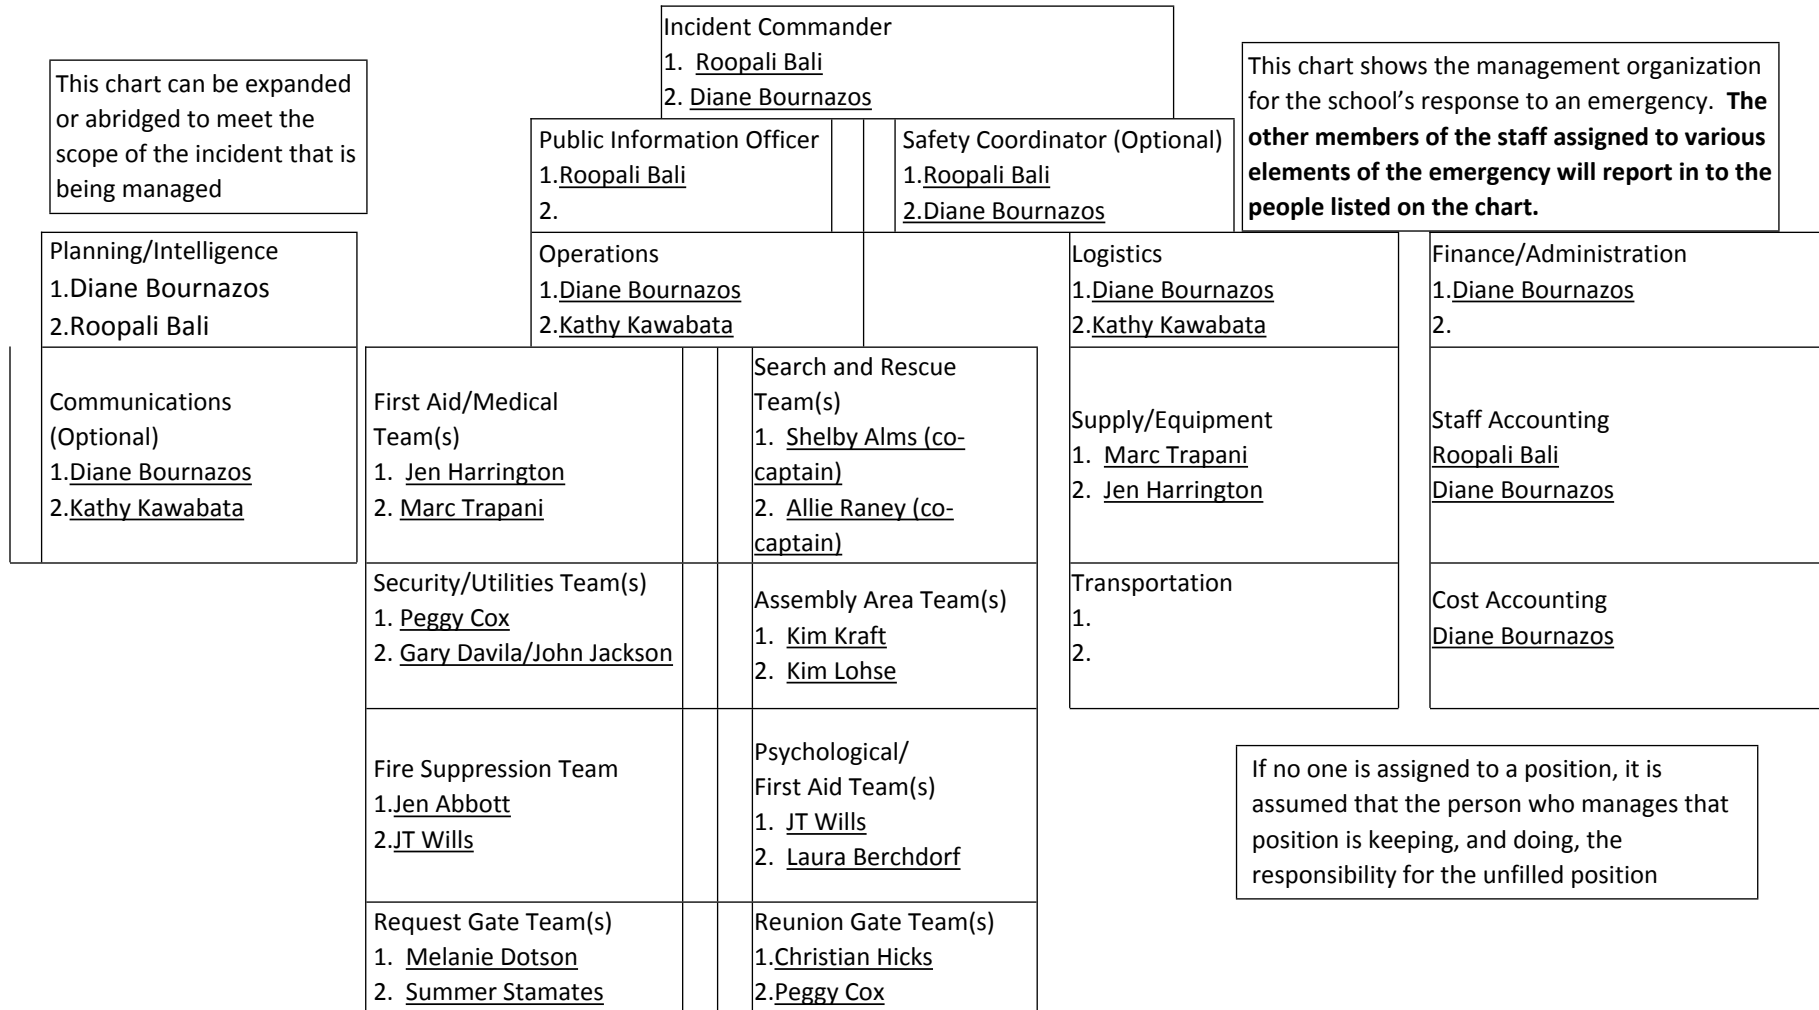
Incident Commander
1. Roopali Bali
2. Diane Bournazos

This chart can be expanded or abridged to meet the scope of the incident that is being managed

This chart shows the management organization for the school's response to an emergency. **The other members of the staff assigned to various elements of the emergency will report in to the people listed on the chart.**

Public Information Officer
1. Roopali Bali
2.

Safety Coordinator (Optional)
1. Roopali Bali
2. Diane Bournazos

Planning/Intelligence
1. Diane Bournazos
2. Roopali Bali

Communications (Optional)
1. Diane Bournazos
2. Kathy Kawabata

Operations
1. Diane Bournazos
2. Kathy Kawabata

First Aid/Medical Team(s)
1. Jen Harrington
2. Marc Trapani

Search and Rescue Team(s)
1. Shelby Alms (co-captain)
2. Allie Raney (co-captain)

Security/Utilities Team(s)
1. Peggy Cox
2. Gary Davila/John Jackson

Assembly Area Team(s)
1. Kim Kraft
2. Kim Lohse

Fire Suppression Team
1. Jen Abbott
2. JT Wills

Psychological/ First Aid Team(s)
1. JT Wills
2. Laura Berchdorf

Request Gate Team(s)
1. Melanie Dotson
2. Summer Stamates

Reunion Gate Team(s)
1. Christian Hicks
2. Peggy Cox

Logistics
1. Diane Bournazos
2. Kathy Kawabata

Supply/Equipment
1. Marc Trapani
2. Jen Harrington

Transportation
1.
2.

Finance/Administration
1. Diane Bournazos
2.

Staff Accounting
Roopali Bali
Diane Bournazos

Cost Accounting
Diane Bournazos

If no one is assigned to a position, it is assumed that the person who manages that position is keeping, and doing, the responsibility for the unfilled position